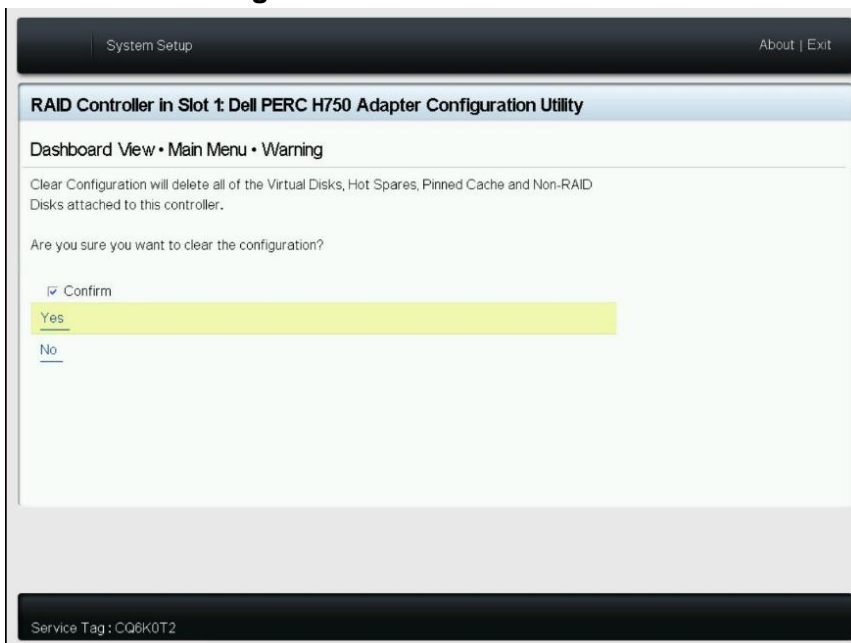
System Setup

About | Exit

RAID Controller in Slot 1: Dell PERC H750 Adapter Configuration Utility

Dashboard View • Main Menu • Warning

Clear Configuration will delete all of the Virtual Disks, Hot Spares, Pinned Cache and Non-RAID Disks attached to this controller.

Are you sure you want to clear the configuration?

☑ Confirm

Yes

No

Service Tag : CQ6K0T2